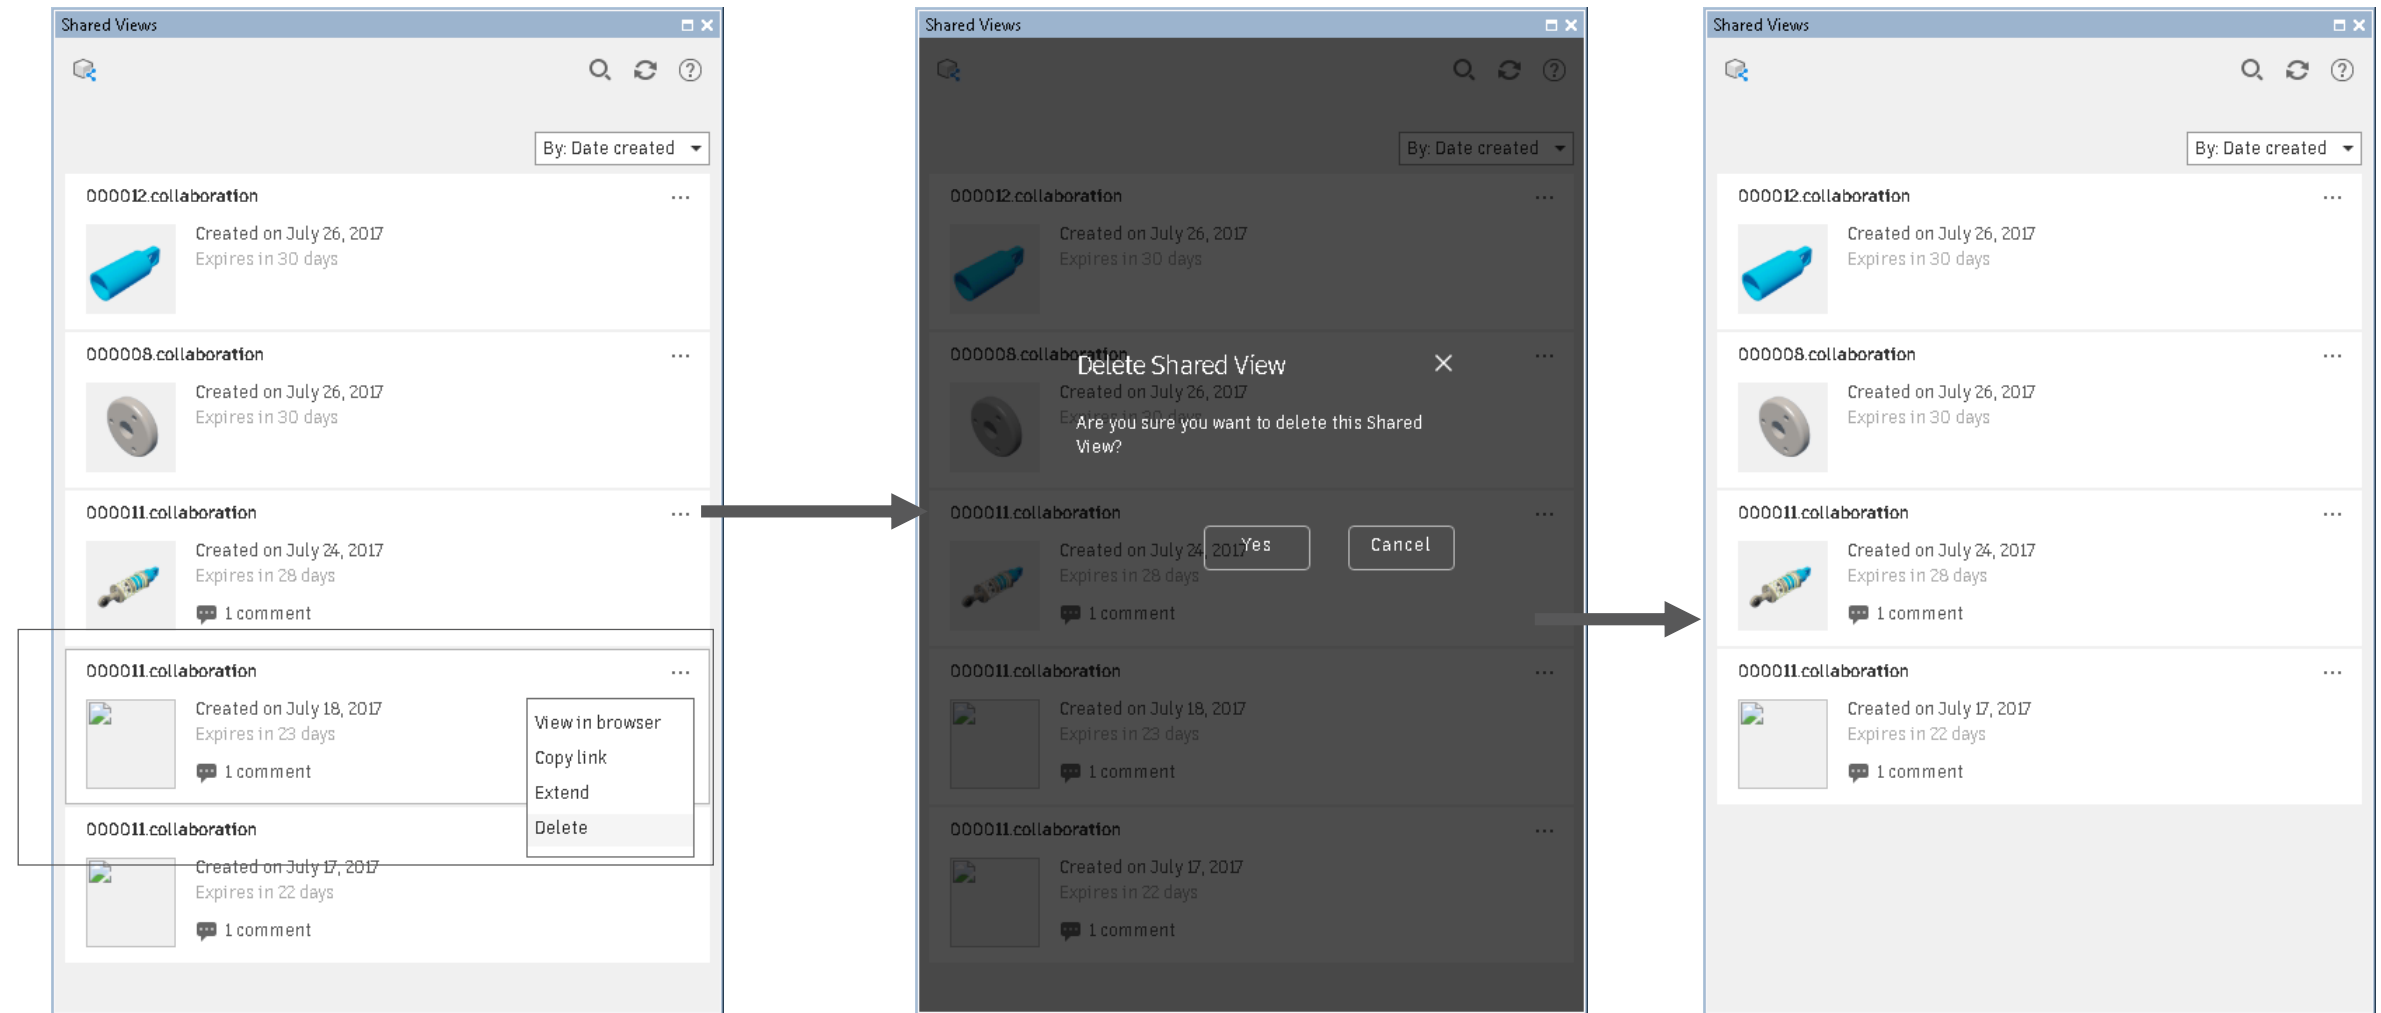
Shared Views

By: Date created

000012.collaboration ...
Created on July 26, 2017
Expires in 30 days

000008.collaboration ...
Created on July 26, 2017
Expires in 30 days

000011.collaboration ...
Created on July 24, 2017
Expires in 28 days
1 comment

000011.collaboration ...
Created on July 18, 2017
Expires in 23 days
1 comment

View in browser
Copy link
Extend
Delete

000011.collaboration
Created on July 17, 2017
Expires in 22 days
1 comment

Shared Views

By: Date created

000012.collaboration ...
Created on July 26, 2017
Expires in 30 days

000008.collaboration ...
Created on July 26, 2017

Delete Shared View
Are you sure you want to delete this Shared View?
Yes
Cancel

000011.collaboration ...
Created on July 24, 2017
Expires in 28 days
1 comment

000011.collaboration ...
Created on July 18, 2017
Expires in 23 days
1 comment

000011.collaboration ...
Created on July 17, 2017
Expires in 22 days
1 comment

Shared Views

By: Date created

000012.collaboration ...
Created on July 26, 2017
Expires in 30 days

000008.collaboration ...
Created on July 26, 2017
Expires in 30 days

000011.collaboration ...
Created on July 24, 2017
Expires in 28 days
1 comment

000011.collaboration ...
Created on July 17, 2017
Expires in 22 days
1 comment